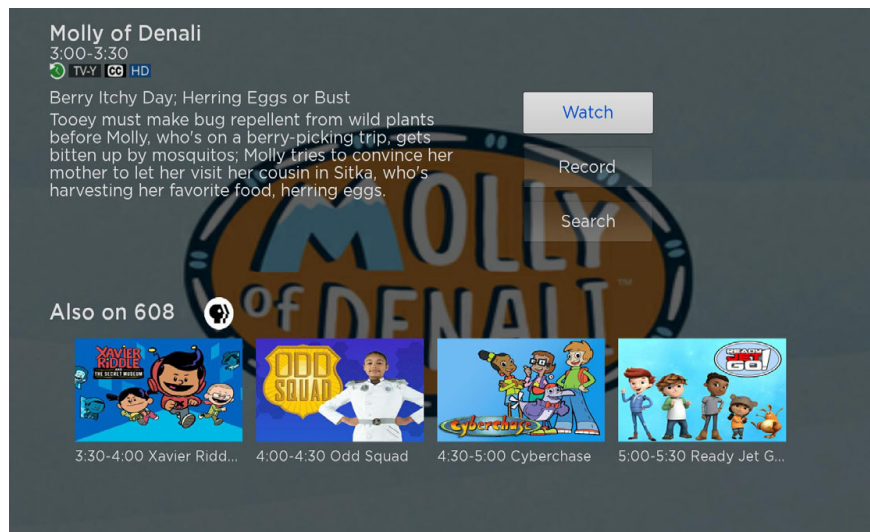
Molly of Denali
3:00-3:30
TV-Y CC HD

Berry Itchy Day; Herring Eggs or Bust

Tooey must make bug repellent from wild plants before Molly, who's on a berry-picking trip, gets bitten up by mosquitos; Molly tries to convince her mother to let her visit her cousin in Sitka, who's harvesting her favorite food, herring eggs.

Watch

Record

Search

MOLLY of DENALI

Also on 608

XAVIER RIDDLE AND THE SECRET MUSEUM

ODD SQUAD

Cyberchase

READY JET GO!

3:30-4:00 Xavier Ridd...

4:00-4:30 Odd Squad

4:30-5:00 Cyberchase

5:00-5:30 Ready Jet G...